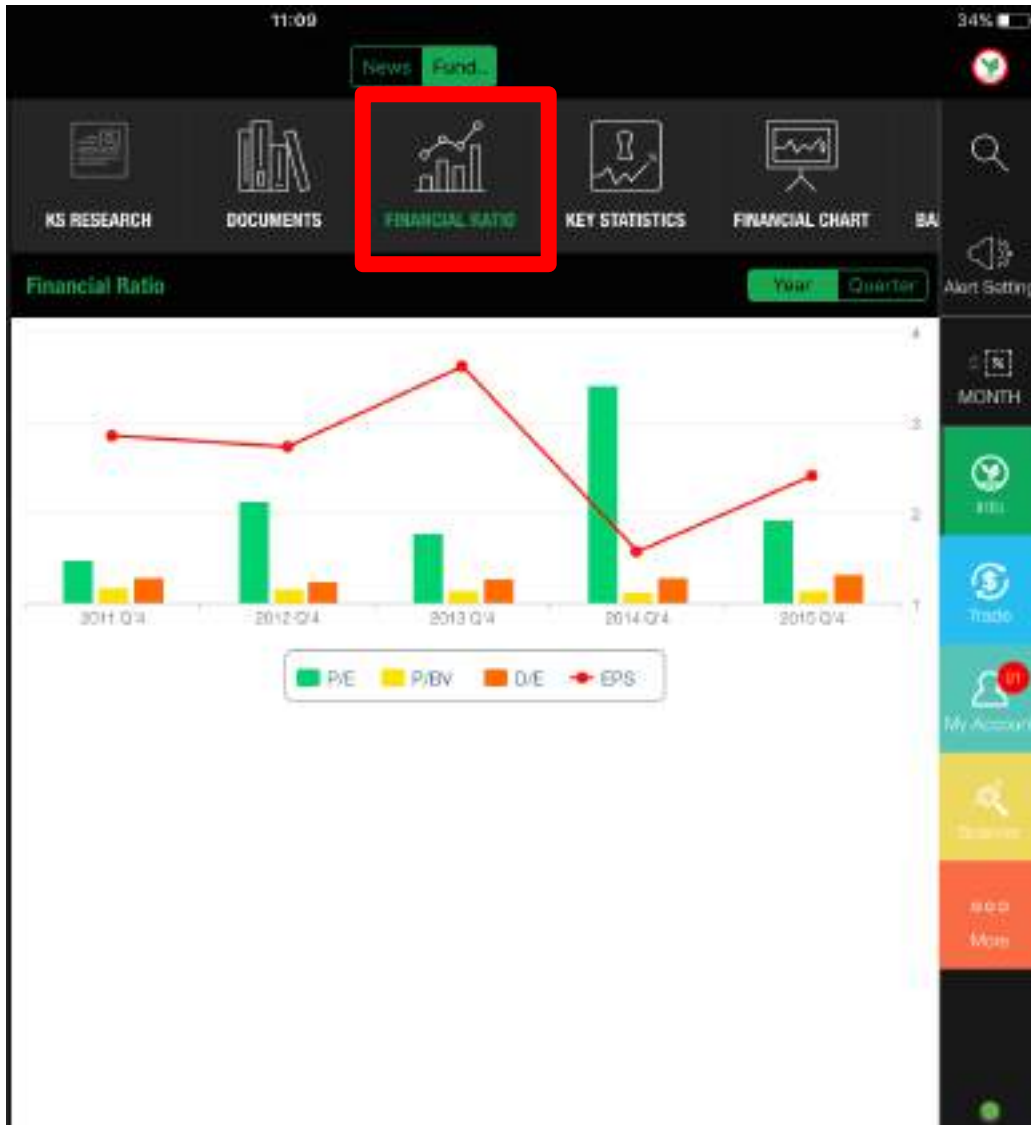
11:09

34%

News Fund...

KS RESEARCH

DOCUMENTS

FINANCIAL RATIO

KEY STATISTICS

FINANCIAL CHART

BA

Alert Setting

Financial Ratio

Year Quarter

4

3

2

1

2011 Q4

2012 Q4

2013 Q4

2014 Q4

2015 Q4

P/E P/BV D/E EPS

MONTH

Info

Trade

01

My Account

Scanner

More